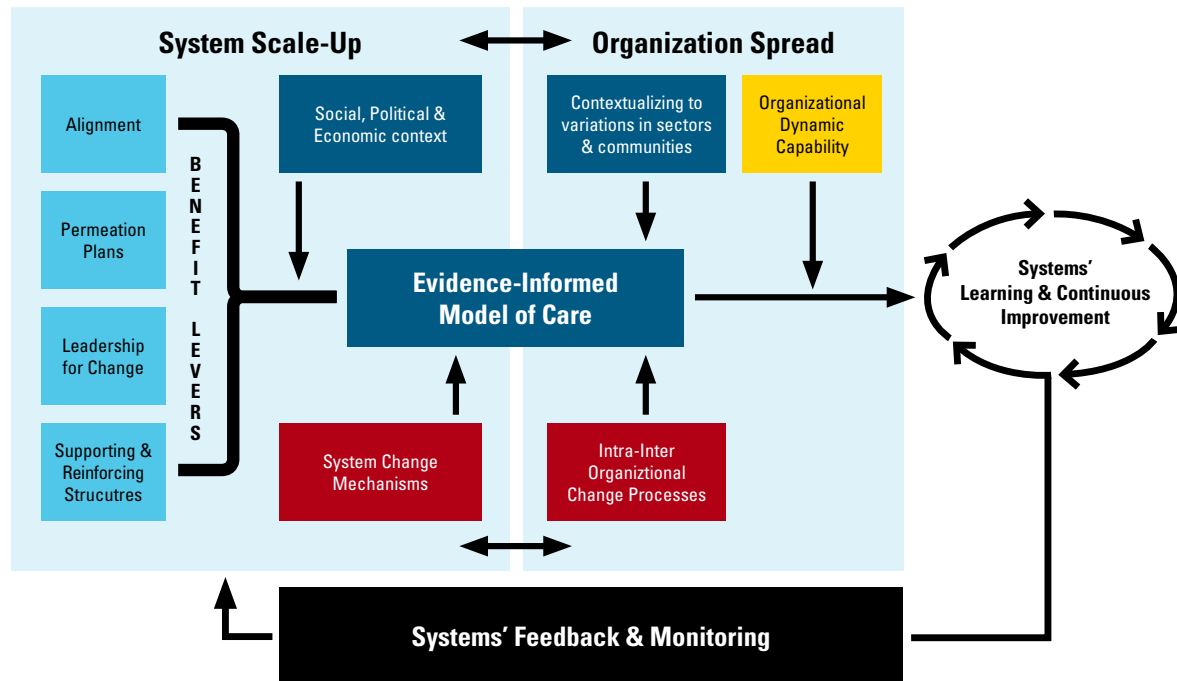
System Scale-Up

Organization Spread

Alignment

Permeation Plans

Leadership for Change

Supporting & Reinforcing Strucutres

BENEFIT LEVERS

Social, Political & Economic context

Contextualizing to variations in sectors & communities

Organizational Dynamic Capability

Evidence-Informed Model of Care

Systems' Learning & Continuous Improvement

System Change Mechanisms

Intra-Inter Organiztional Change Processes

Systems' Feedback & Monitoring